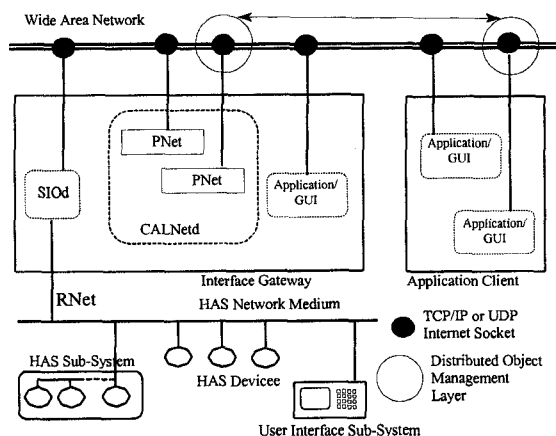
Wide Area Network

PNet

PNet

SIOd

Application/ GUI

CALNetd

Application/ GUI

Application/ GUI

Interface Gateway

Application Client

RNet

HAS Network Medium

TCP/IP or UDP Internet Socket

HAS Sub-System

HAS Devicee

Distributed Object Management Layer

User Interface Sub-System